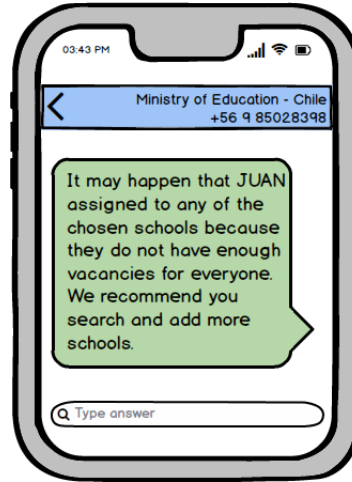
03:43 PM

<

Ministry of Education - Chile
+56 9 85028398

It may happen that JUAN assigned to any of the chosen schools because they do not have enough vacancies for everyone. We recommend you search and add more schools.

Type answer